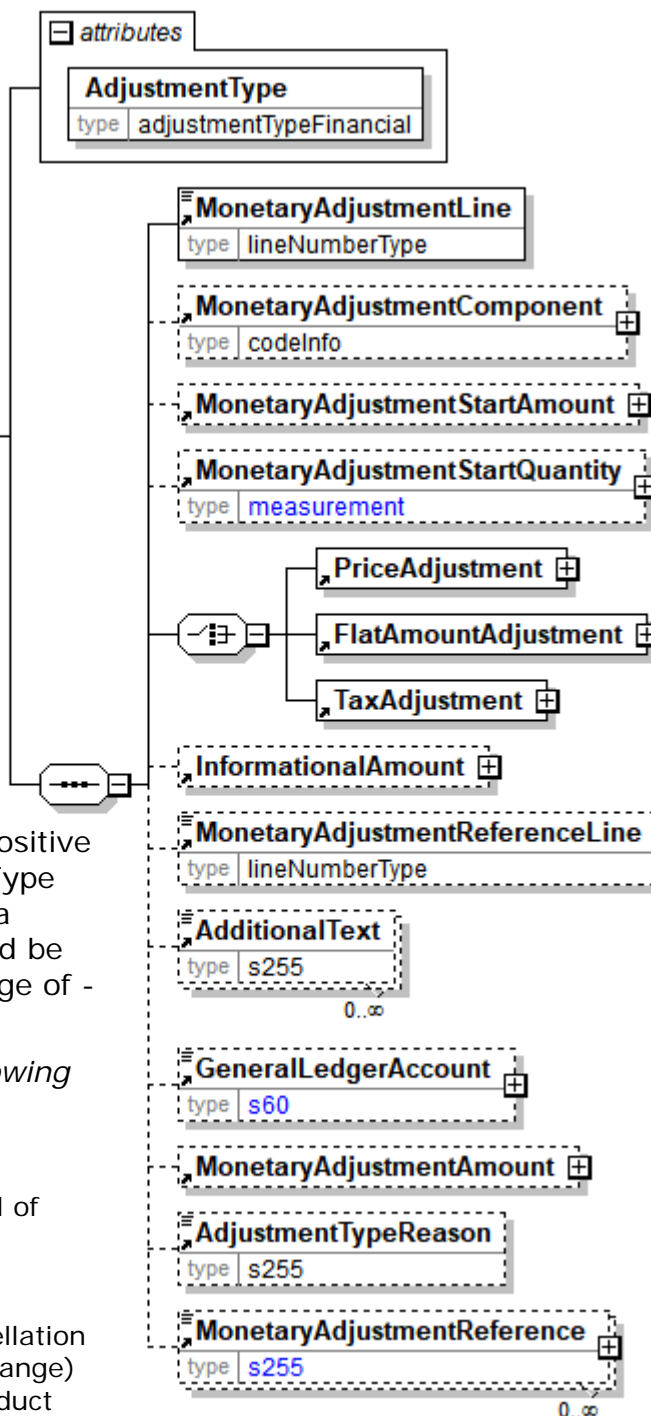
attributes

AdjustmentType
type adjustmentTypeFinancial

MonetaryAdjustmentLine
type lineNumberType

MonetaryAdjustmentComponent
type codeInfo

MonetaryAdjustmentStartAmount

MonetaryAdjustmentStartQuantity
type measurement

PriceAdjustment

FlatAmountAdjustment

TaxAdjustment

InformationalAmount

MonetaryAdjustmentReferenceLine
type lineNumberType

AdditionalText
type s255
0..∞

GeneralLedgerAccount
type s60

MonetaryAdjustmentAmount

AdjustmentTypeReason
type s255

MonetaryAdjustmentReference
type s255
0..∞

ositive
Type
a
d be
ge of -

owing

l of

ellation
ange)
duct